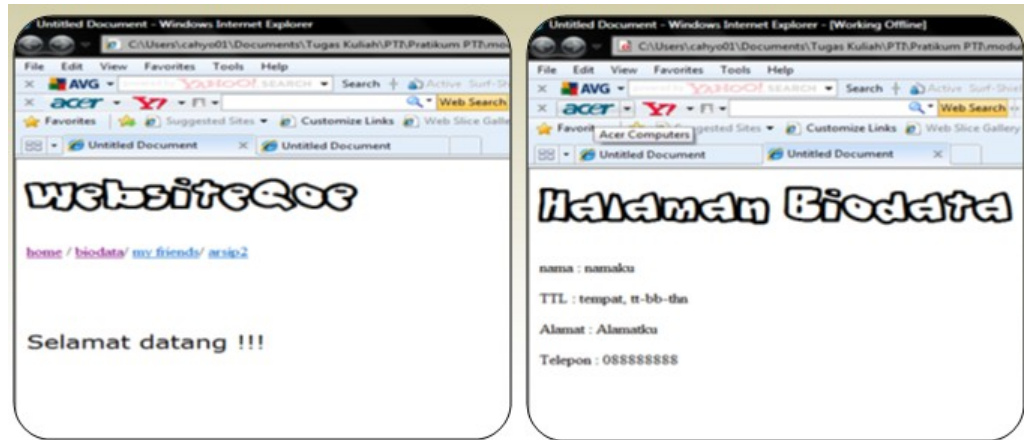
Untitled Document - Windows Internet Explorer

C:\Users\cahyo01\Documents\Tugas Kuliah\PTI\Pratikum PTI\mod

File Edit View Favorites Tools Help

AVG YAHOO! SEARCH Search Active Surf-Shi

acer Y7 Web Search

Favorites Suggested Sites Customize Links Web Slice Gall

Untitled Document Untitled Document

WebsiteQoe

home / biodata/ my friends/ arsip2

Selamat datang !!!

Untitled Document - Windows Internet Explorer - [Working Offline]

C:\Users\cahyo01\Documents\Tugas Kuliah\PTI\Pratikum PTI\modu

File Edit View Favorites Tools Help

AVG YAHOO! SEARCH Search Active Surf-Shiel

acer Y7 Web Search

Favorit Acer Computers ggested Sites Customize Links Web Slice Gallery

Untitled Document Untitled Document

Halaman Biodata

nama : namaku

TTL : tempat, tt-bb-thn

Alamat : Alamatku

Telepon : 088888888